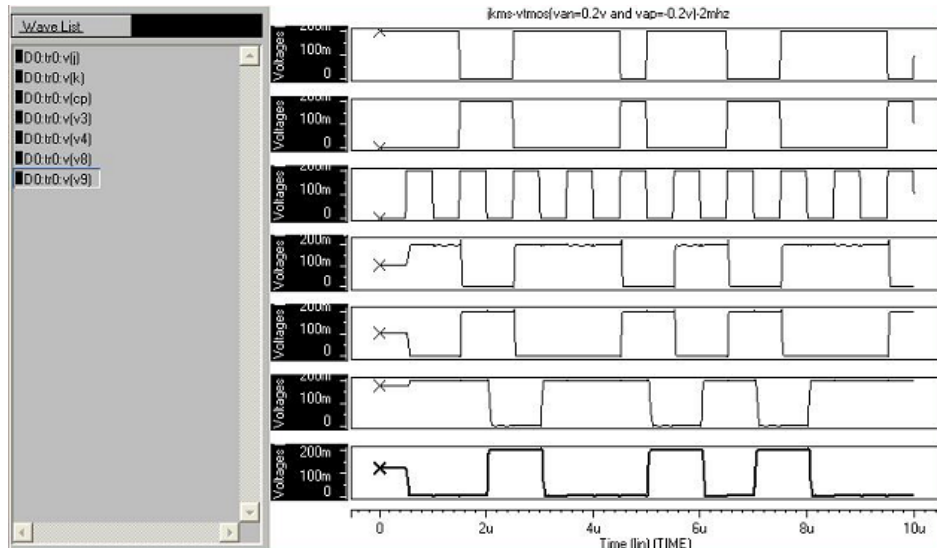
Wave List

D0:tr0:v(j)
D0:tr0:v(k)
D0:tr0:v(cp)
D0:tr0:v(v3)
D0:tr0:v(v4)
D0:tr0:v(v8)
D0:tr0:v(v9)

jkms-vtmos(van=0.2v and vap=-0.2v)-2mhz

Voltages 200m 100m 0
Voltages 200m 100m 0
Voltages 200m 100m 0
Voltages 200m 100m 0
Voltages 200m 100m 0
Voltages 200m 100m 0
Voltages 200m 100m 0

0 2u 4u 6u 8u 10u
Time (lin) (TIME)